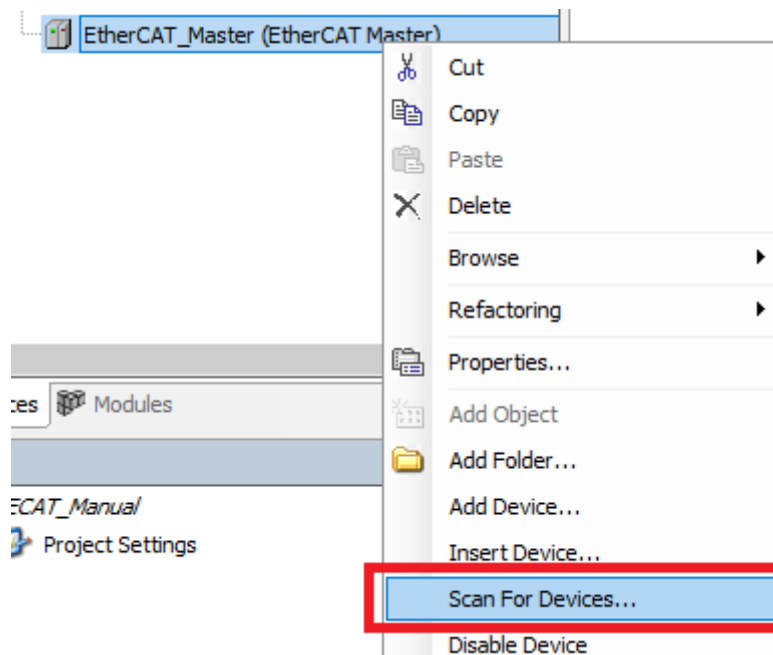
EtherCAT_Master (EtherCAT Master)

Cut
Copy
Paste
Delete
Browse
Refactoring
Properties...
Add Object
Add Folder...
Add Device...
Insert Device...
Scan For Devices...
Disable Device

ces
Modules

ECAT_Manual
Project Settings